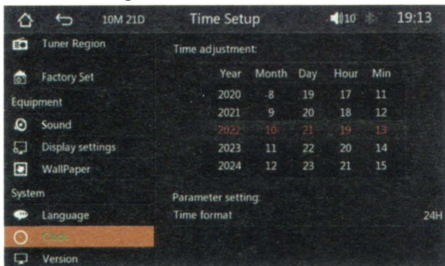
10M 21D Time Setup 10 19:13

Tuner Region
Factory Set
Equipment
Sound
Display settings
WallPaper
System
Language
Clock
Version

Time adjustment:

| Year | Month | Day | Hour | Min |
|---|---|---|---|---|
| 2020 | 8 | 19 | 17 | 11 |
| 2021 | 9 | 20 | 18 | 12 |
| 2022 | 10 | 21 | 19 | 13 |
| 2023 | 11 | 22 | 20 | 14 |
| 2024 | 12 | 23 | 21 | 15 |

Parameter setting:
Time format 24H